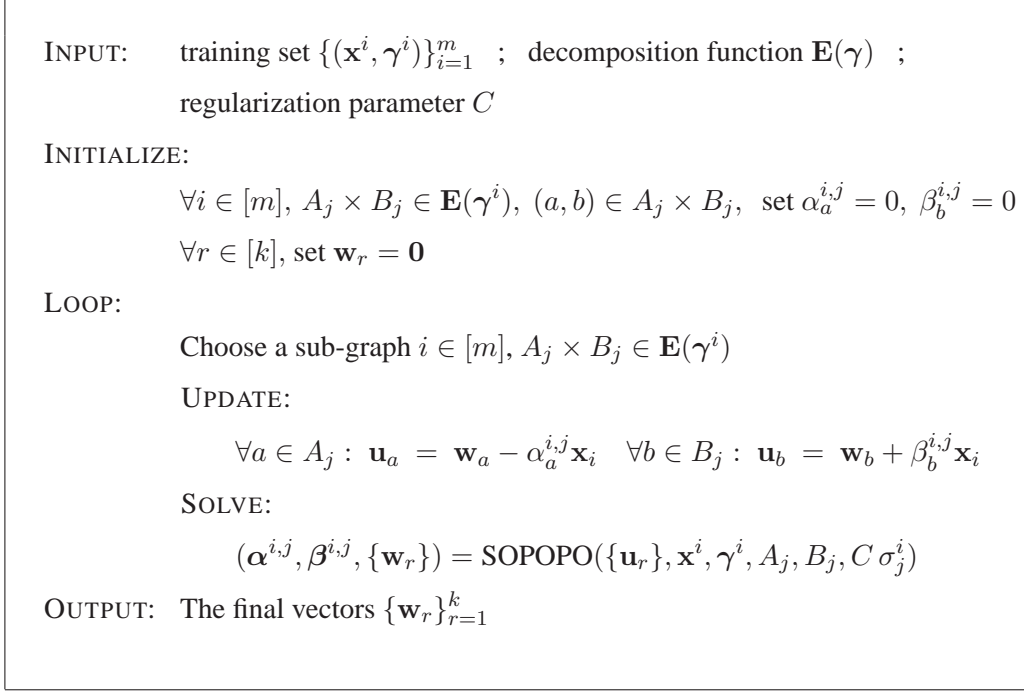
INPUT: training set $\{(\mathbf{x}^i, \boldsymbol{\gamma}^i)\}_{i=1}^m$ ; decomposition function $\mathbf{E}(\boldsymbol{\gamma})$ ; regularization parameter $C$

INITIALIZE:

$\forall i \in [m],\ A_j \times B_j \in \mathbf{E}(\boldsymbol{\gamma}^i),\ (a,b) \in A_j \times B_j,$ set $\alpha_a^{i,j} = 0,\ \beta_b^{i,j} = 0$

$\forall r \in [k]$, set $\mathbf{w}_r = \mathbf{0}$

LOOP:

Choose a sub-graph $i \in [m],\ A_j \times B_j \in \mathbf{E}(\boldsymbol{\gamma}^i)$

UPDATE:

$\forall a \in A_j :\ \mathbf{u}_a = \mathbf{w}_a - \alpha_a^{i,j}\mathbf{x}_i \quad \forall b \in B_j :\ \mathbf{u}_b = \mathbf{w}_b + \beta_b^{i,j}\mathbf{x}_i$

SOLVE:

$(\boldsymbol{\alpha}^{i,j}, \boldsymbol{\beta}^{i,j}, \{\mathbf{w}_r\}) = \text{SOPOPO}(\{\mathbf{u}_r\}, \mathbf{x}^i, \boldsymbol{\gamma}^i, A_j, B_j, C\,\sigma_j^i)$

OUTPUT: The final vectors $\{\mathbf{w}_r\}_{r=1}^k$